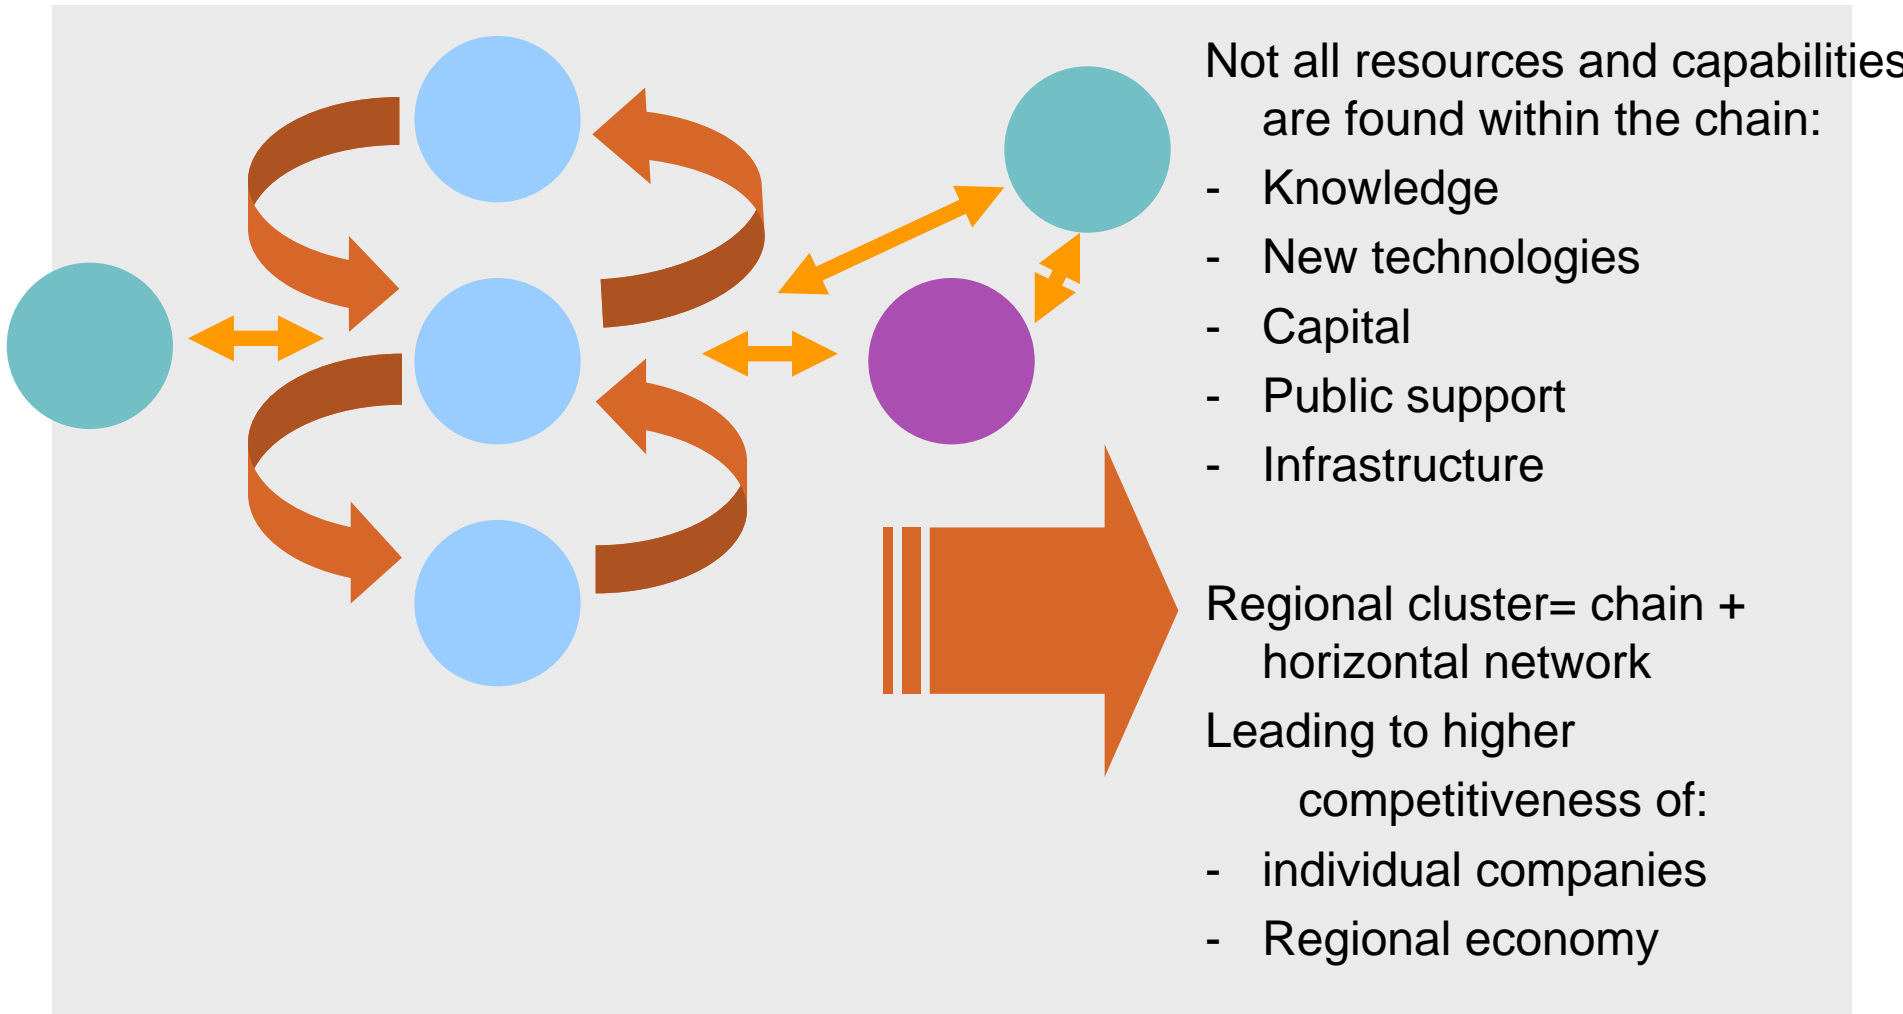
Not all resources and capabilities are found within the chain:
- Knowledge
- New technologies
- Capital
- Public support
- Infrastructure

Regional cluster= chain + horizontal network
Leading to higher competitiveness of:
- individual companies
- Regional economy